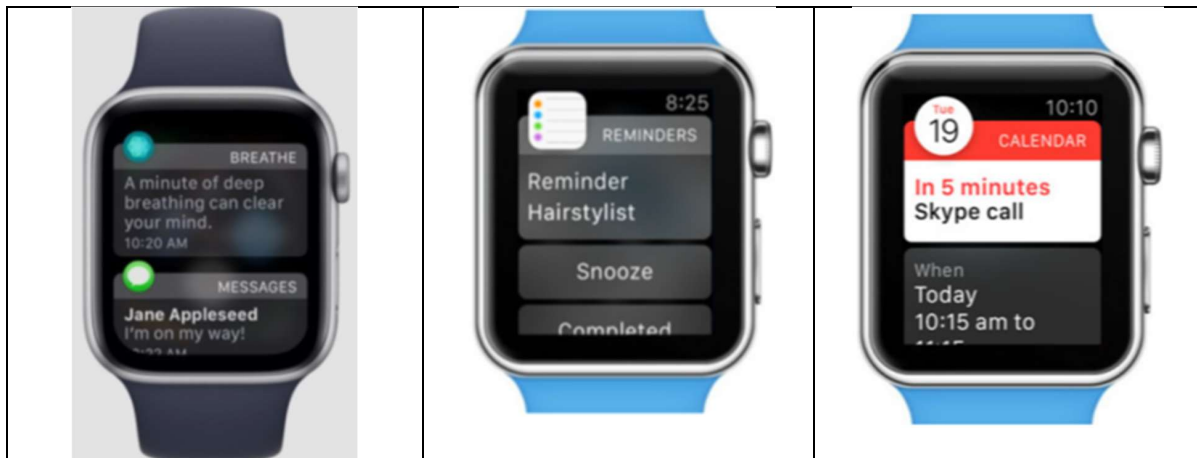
BREATHE
A minute of deep breathing can clear your mind.
10:20 AM

MESSAGES
Jane Appleseed
I'm on my way!
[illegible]

8:25
REMINDERS
Reminder
Hairstylist
Snooze
Completed

10:10
Tue
19
CALENDAR
In 5 minutes
Skype call
When
Today
10:15 am to
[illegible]